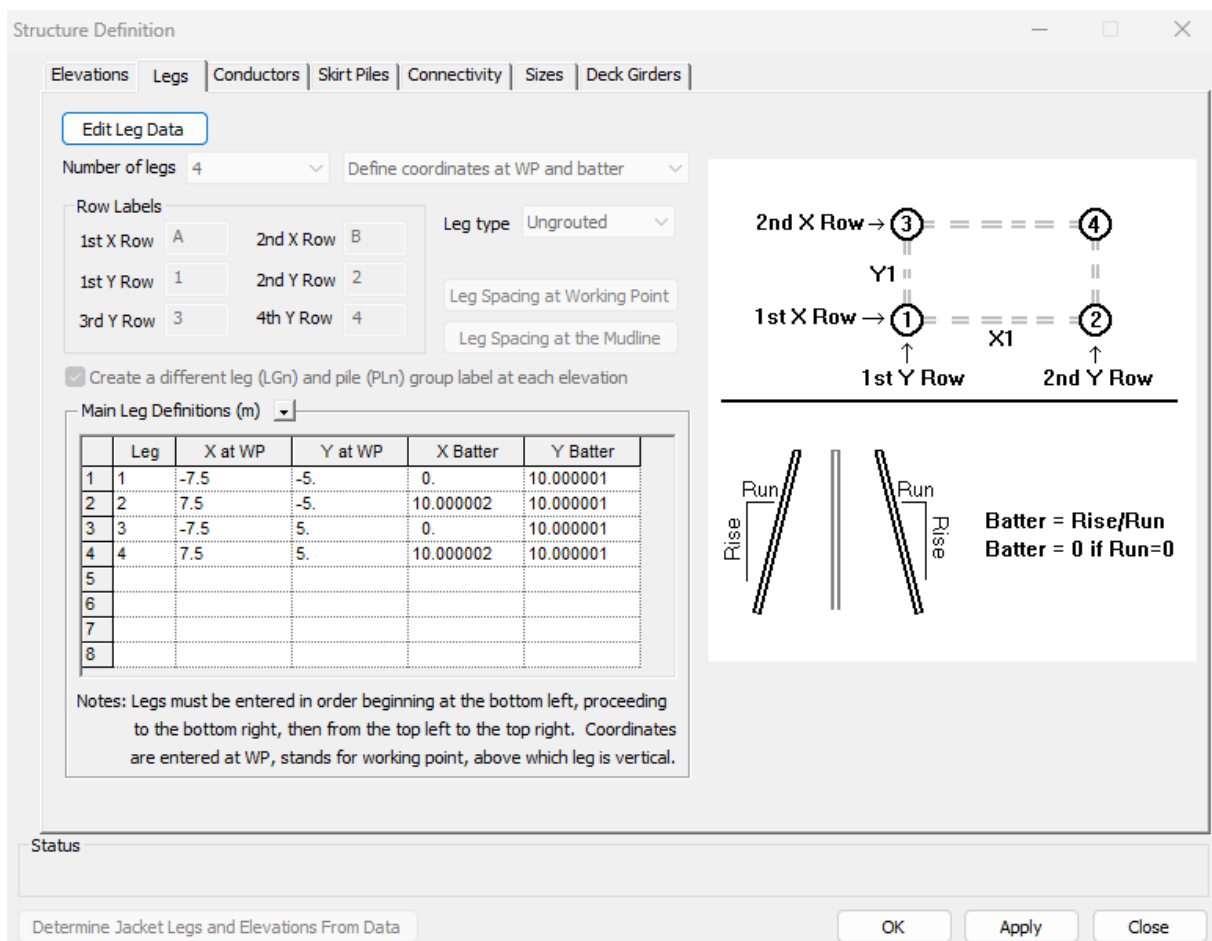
Structure Definition

Elevations | Legs | Conductors | Skirt Piles | Connectivity | Sizes | Deck Girders

Edit Leg Data

Number of legs 4

Define coordinates at WP and batter

Row Labels

1st X Row A

2nd X Row B

1st Y Row 1

2nd Y Row 2

3rd Y Row 3

4th Y Row 4

Leg type Ungrouted

Leg Spacing at Working Point

Leg Spacing at the Mudline

Create a different leg (LGn) and pile (PLn) group label at each elevation

Main Leg Definitions (m)

| | Leg | X at WP | Y at WP | X Batter | Y Batter |
|---|---|---|---|---|---|
| 1 | 1 | -7.5 | -5. | 0. | 10.000001 |
| 2 | 2 | 7.5 | -5. | 10.000002 | 10.000001 |
| 3 | 3 | -7.5 | 5. | 0. | 10.000001 |
| 4 | 4 | 7.5 | 5. | 10.000002 | 10.000001 |
| 5 | | | | | |
| 6 | | | | | |
| 7 | | | | | |
| 8 | | | | | |

Notes: Legs must be entered in order beginning at the bottom left, proceeding to the bottom right, then from the top left to the top right. Coordinates are entered at WP, stands for working point, above which leg is vertical.

2nd X Row → ③ ④

Y1

1st X Row → ① ②

X1

1st Y Row

2nd Y Row

Run

Rise

Run

Rise

Batter = Rise/Run

Batter = 0 if Run=0

Status

Determine Jacket Legs and Elevations From Data

OK

Apply

Close